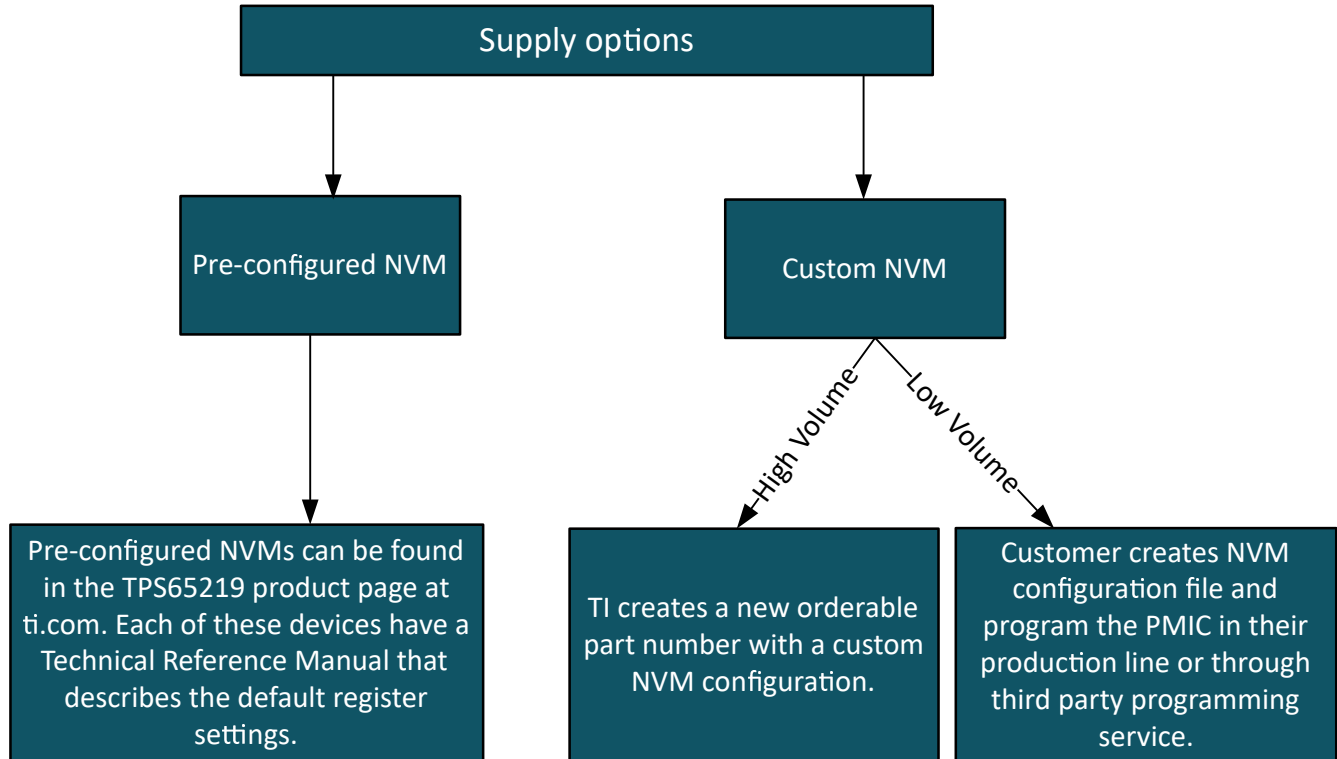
Supply options

Pre-configured NVM

Custom NVM

High Volume

Low Volume

Pre-configured NVMs can be found in the TPS65219 product page at ti.com. Each of these devices have a Technical Reference Manual that describes the default register settings.

TI creates a new orderable part number with a custom NVM configuration.

Customer creates NVM configuration file and program the PMIC in their production line or through third party programming service.